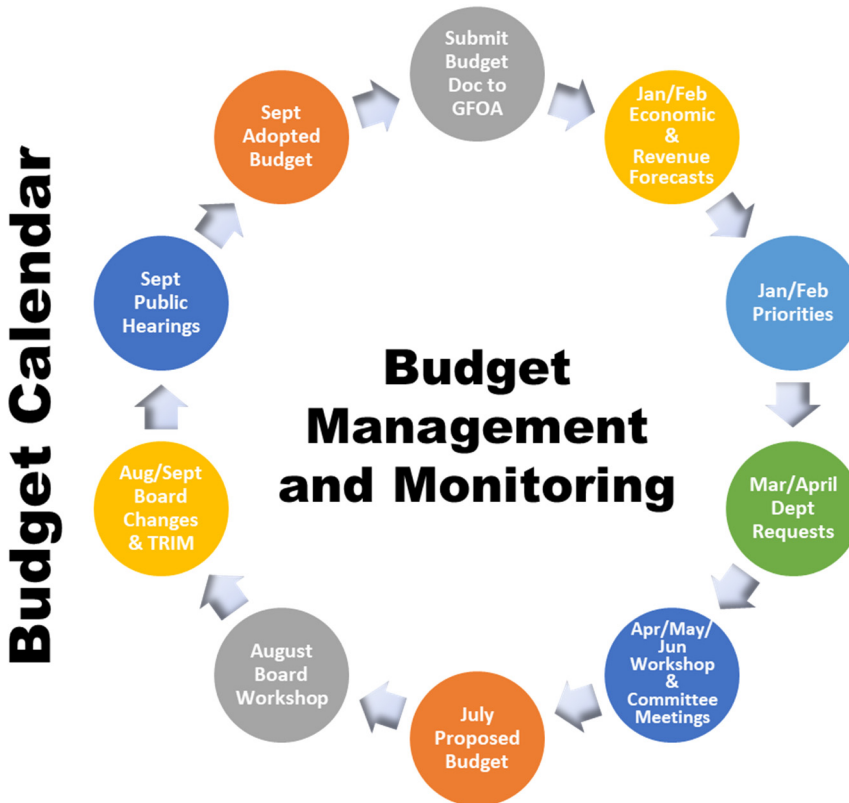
Budget Calendar

Budget Management and Monitoring

Submit Budget Doc to GFOA

Jan/Feb Economic & Revenue Forecasts

Jan/Feb Priorities

Mar/April Dept Requests

Apr/May/Jun Workshop & Committee Meetings

July Proposed Budget

August Board Workshop

Aug/Sept Board Changes & TRIM

Sept Public Hearings

Sept Adopted Budget